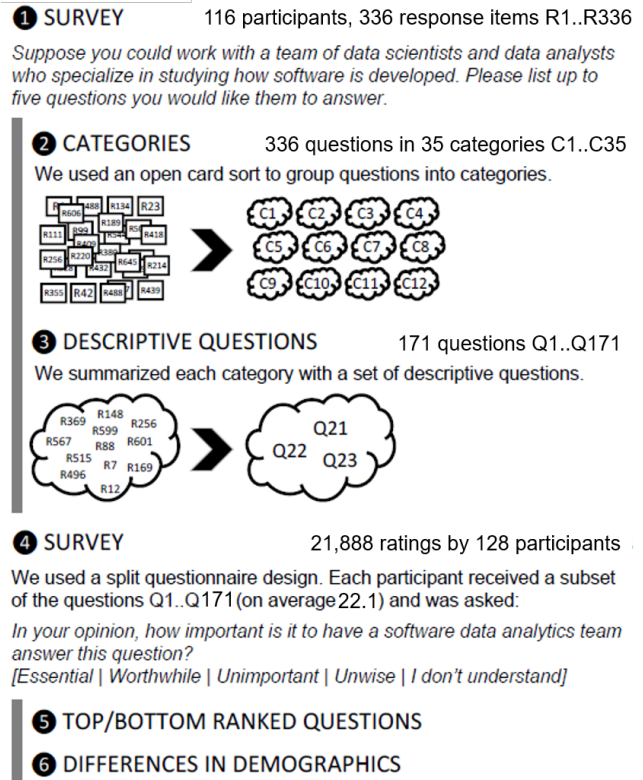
❶ SURVEY 116 participants, 336 response items R1..R336

Suppose you could work with a team of data scientists and data analysts who specialize in studying how software is developed. Please list up to five questions you would like them to answer.

❷ CATEGORIES 336 questions in 35 categories C1..C35

We used an open card sort to group questions into categories.

R606 R488 R134 R23 R111 R189 R418 R256 R220 R645 R214 R432 R355 R42 R488 R439 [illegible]

C1 C2 C3 C4 C5 C6 C7 C8 C9 C10 C11 C12

❸ DESCRIPTIVE QUESTIONS 171 questions Q1..Q171

We summarized each category with a set of descriptive questions.

R369 R148 R256 R599 R567 R88 R601 R515 R7 R169 R496 R12

Q21 Q22 Q23

❹ SURVEY 21,888 ratings by 128 participants

We used a split questionnaire design. Each participant received a subset of the questions Q1..Q171 (on average 22.1) and was asked:

In your opinion, how important is it to have a software data analytics team answer this question?
[Essential | Worthwhile | Unimportant | Unwise | I don't understand]

❺ TOP/BOTTOM RANKED QUESTIONS

❻ DIFFERENCES IN DEMOGRAPHICS